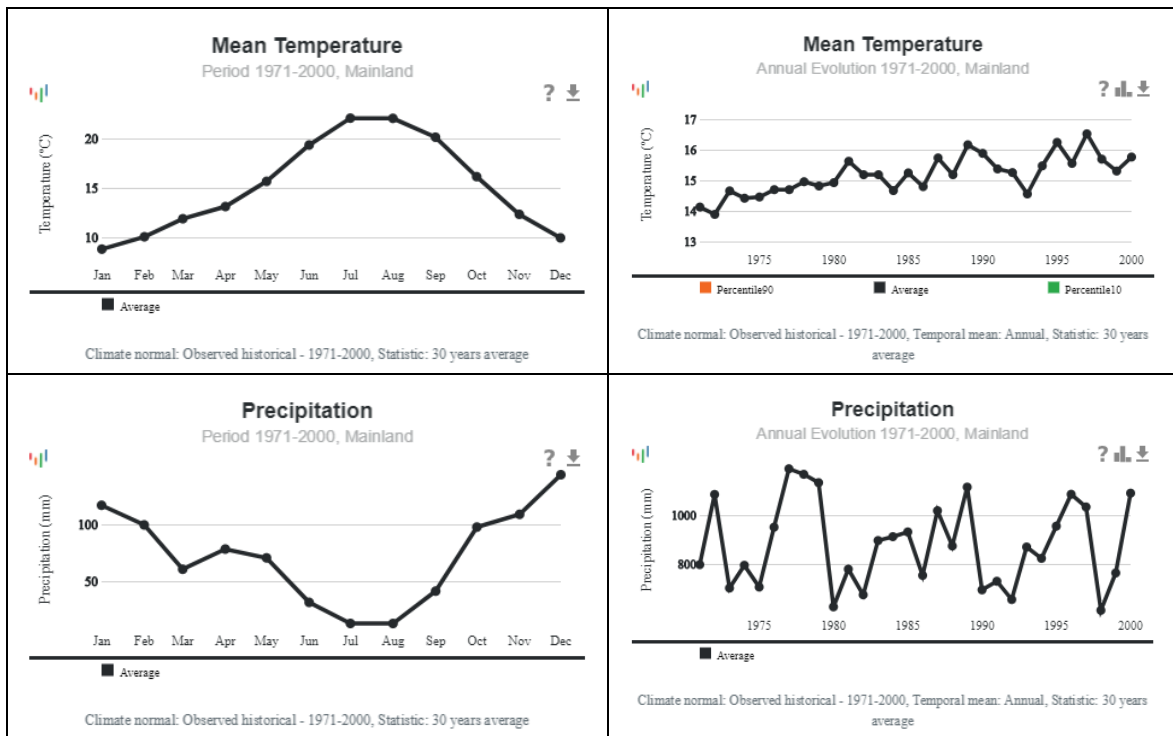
Mean Temperature
Period 1971-2000, Mainland

? 

Temperature (°C)
20
15
10

Jan Feb Mar Apr May Jun Jul Aug Sep Oct Nov Dec

Average

Climate normal: Observed historical - 1971-2000, Statistic: 30 years average

Mean Temperature
Annual Evolution 1971-2000, Mainland

?

Temperature (°C)
17
16
15
14
13

1975 1980 1985 1990 1995 2000

Percentile90 Average Percentile10

Climate normal: Observed historical - 1971-2000, Temporal mean: Annual, Statistic: 30 years average

Precipitation
Period 1971-2000, Mainland

?

Precipitation (mm)
100
50

Jan Feb Mar Apr May Jun Jul Aug Sep Oct Nov Dec

Average

Climate normal: Observed historical - 1971-2000, Statistic: 30 years average

Precipitation
Annual Evolution 1971-2000, Mainland

?

Precipitation (mm)
1000
800

1975 1980 1985 1990 1995 2000

Average

Climate normal: Observed historical - 1971-2000, Temporal mean: Annual, Statistic: 30 years average